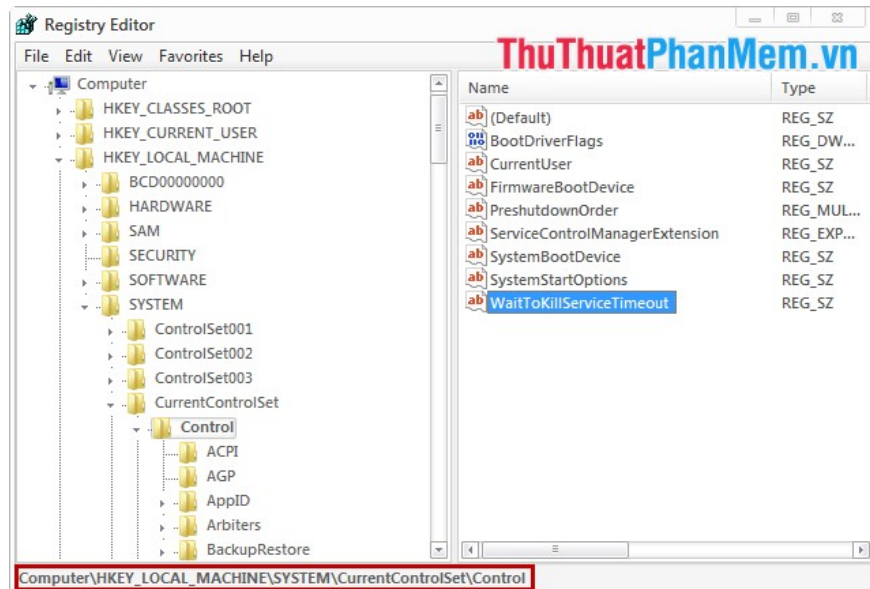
Registry Editor

File Edit View Favorites Help

ThuThuatPhanMem.vn

Computer
HKEY_CLASSES_ROOT
HKEY_CURRENT_USER
HKEY_LOCAL_MACHINE
BCD00000000
HARDWARE
SAM
SECURITY
SOFTWARE
SYSTEM
ControlSet001
ControlSet002
ControlSet003
CurrentControlSet
Control
ACPI
AGP
AppID
Arbiters
BackupRestore

| Name | Type |
|---|---|
| (Default) | REG_SZ |
| BootDriverFlags | REG_DW... |
| CurrentUser | REG_SZ |
| FirmwareBootDevice | REG_SZ |
| PreshutdownOrder | REG_MUL... |
| ServiceControlManagerExtension | REG_EXP... |
| SystemBootDevice | REG_SZ |
| SystemStartOptions | REG_SZ |
| WaitToKillServiceTimeout | REG_SZ |

Computer\HKEY_LOCAL_MACHINE\SYSTEM\CurrentControlSet\Control